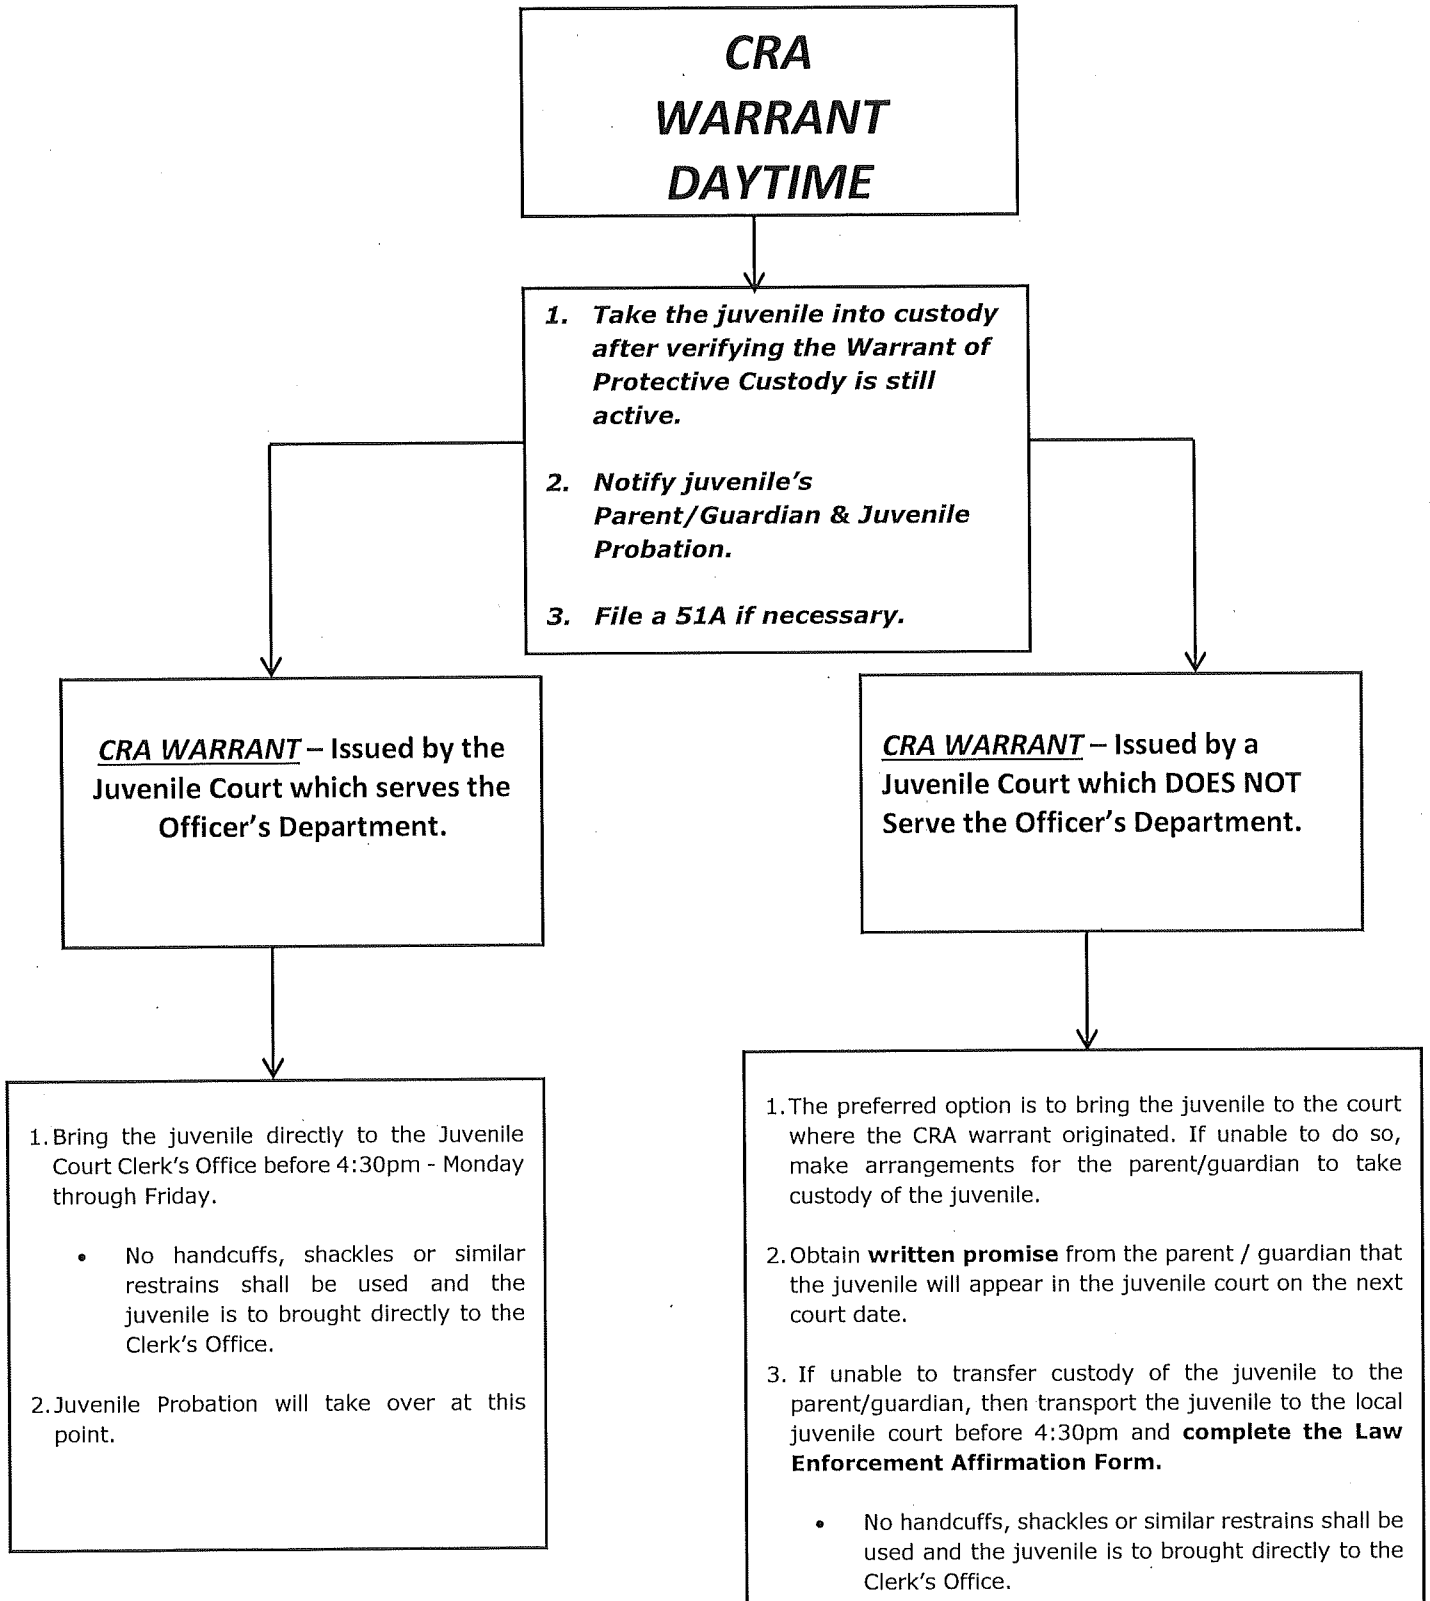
CRA
WARRANT
DAYTIME

1. Take the juvenile into custody after verifying the Warrant of Protective Custody is still active.

2. Notify juvenile's Parent/Guardian & Juvenile Probation.

3. File a 51A if necessary.

CRA WARRANT – Issued by the Juvenile Court which serves the Officer's Department.

1. Bring the juvenile directly to the Juvenile Court Clerk's Office before 4:30pm - Monday through Friday.

• No handcuffs, shackles or similar restrains shall be used and the juvenile is to brought directly to the Clerk's Office.

2. Juvenile Probation will take over at this point.

CRA WARRANT – Issued by a Juvenile Court which DOES NOT Serve the Officer's Department.

1. The preferred option is to bring the juvenile to the court where the CRA warrant originated. If unable to do so, make arrangements for the parent/guardian to take custody of the juvenile.

2. Obtain **written promise** from the parent / guardian that the juvenile will appear in the juvenile court on the next court date.

3. If unable to transfer custody of the juvenile to the parent/guardian, then transport the juvenile to the local juvenile court before 4:30pm and **complete the Law Enforcement Affirmation Form.**

• No handcuffs, shackles or similar restrains shall be used and the juvenile is to brought directly to the Clerk's Office.